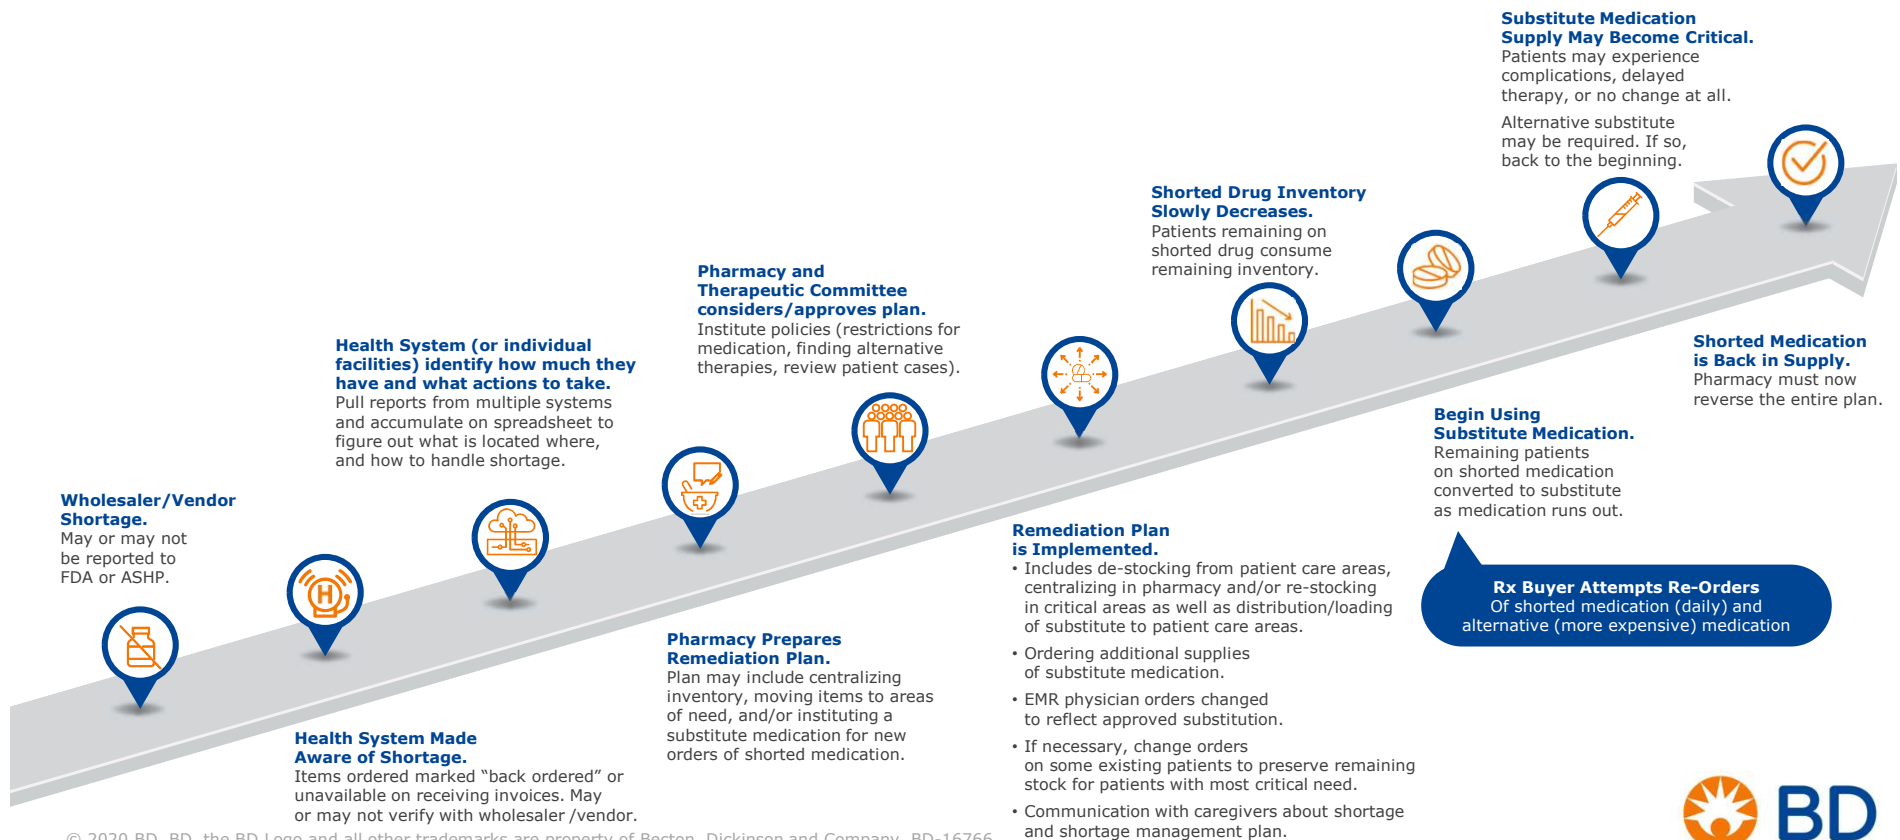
**Wholesaler/Vendor Shortage.**
May or may not be reported to FDA or ASHP.

**Health System Made Aware of Shortage.**
Items ordered marked “back ordered” or unavailable on receiving invoices. May or may not verify with wholesaler /vendor.

**Health System (or individual facilities) identify how much they have and what actions to take.**
Pull reports from multiple systems and accumulate on spreadsheet to figure out what is located where, and how to handle shortage.

**Pharmacy Prepares Remediation Plan.**
Plan may include centralizing inventory, moving items to areas of need, and/or instituting a substitute medication for new orders of shorted medication.

**Pharmacy and Therapeutic Committee considers/approves plan.**
Institute policies (restrictions for medication, finding alternative therapies, review patient cases).

**Remediation Plan is Implemented.**
• Includes de-stocking from patient care areas, centralizing in pharmacy and/or re-stocking in critical areas as well as distribution/loading of substitute to patient care areas.
• Ordering additional supplies of substitute medication.
• EMR physician orders changed to reflect approved substitution.
• If necessary, change orders on some existing patients to preserve remaining stock for patients with most critical need.
• Communication with caregivers about shortage and shortage management plan.

**Shorted Drug Inventory Slowly Decreases.**
Patients remaining on shorted drug consume remaining inventory.

**Begin Using Substitute Medication.**
Remaining patients on shorted medication converted to substitute as medication runs out.

**Rx Buyer Attempts Re-Orders**
Of shorted medication (daily) and alternative (more expensive) medication

**Substitute Medication Supply May Become Critical.**
Patients may experience complications, delayed therapy, or no change at all.

Alternative substitute may be required. If so, back to the beginning.

**Shorted Medication is Back in Supply.**
Pharmacy must now reverse the entire plan.

BD

© 2020 BD. BD, the BD Logo and all other trademarks are property of Becton, Dickinson and Company. BD-16766